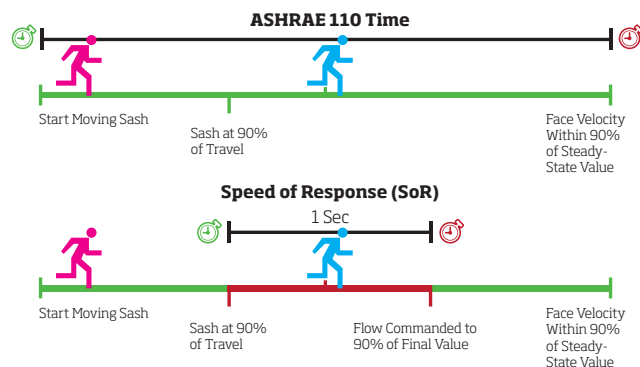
ASHRAE 110 Time

Start Moving Sash

Sash at 90% of Travel

Face Velocity Within 90% of Steady-State Value

Speed of Response (SoR)

1 Sec

Start Moving Sash

Sash at 90% of Travel

Flow Commanded to 90% of Final Value

Face Velocity Within 90% of Steady-State Value